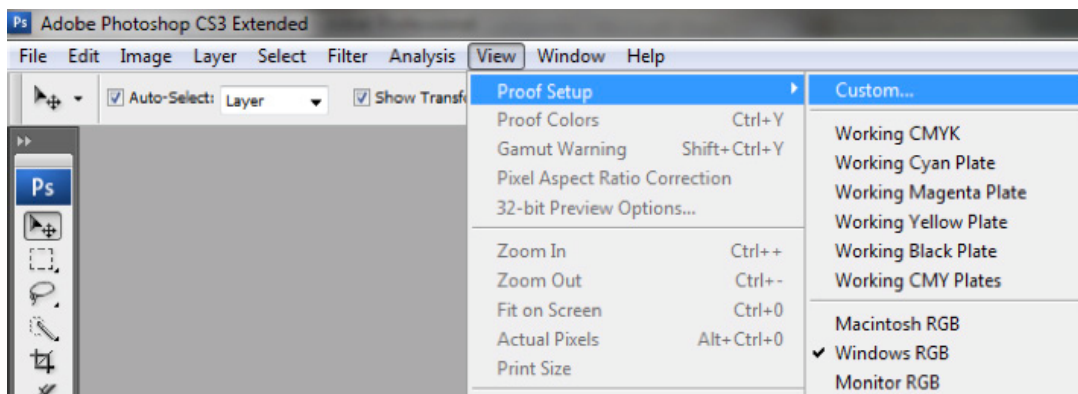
Ps Adobe Photoshop CS3 Extended

File Edit Image Layer Select Filter Analysis View Window Help

Auto-Select: Layer Show Transf

Ps

Proof Setup
Proof Colors Ctrl+Y
Gamut Warning Shift+Ctrl+Y
Pixel Aspect Ratio Correction
32-bit Preview Options...

Zoom In Ctrl++
Zoom Out Ctrl+-
Fit on Screen Ctrl+0
Actual Pixels Alt+Ctrl+0
Print Size

Custom...

Working CMYK
Working Cyan Plate
Working Magenta Plate
Working Yellow Plate
Working Black Plate
Working CMY Plates

Macintosh RGB
✔ Windows RGB
Monitor RGB